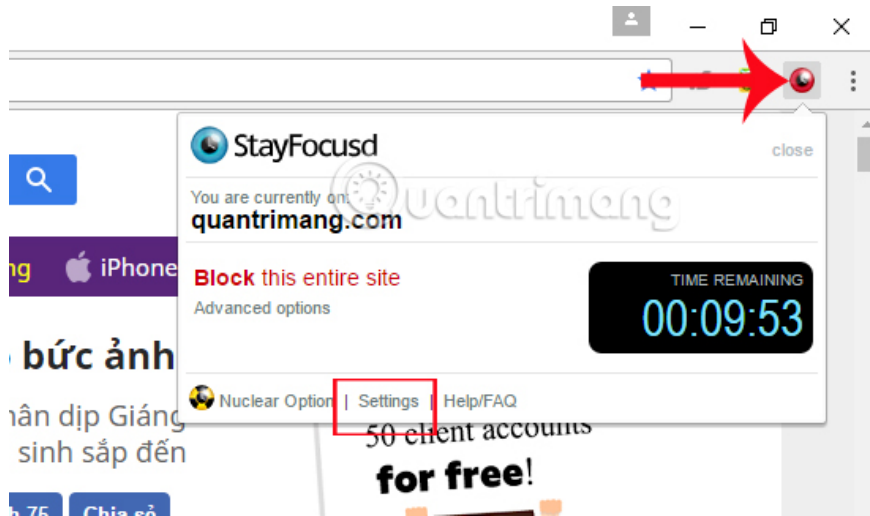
StayFocusd

close

You are currently on:
quantrimang.com

Block this entire site
Advanced options

TIME REMAINING
00:09:53

Nuclear Option | Settings | Help/FAQ

ng
iPhone

bức ảnh
hân dịp Giáng
sinh sắp đến

h 75
Chia sẻ

50 client accounts
for free!

quantrimang